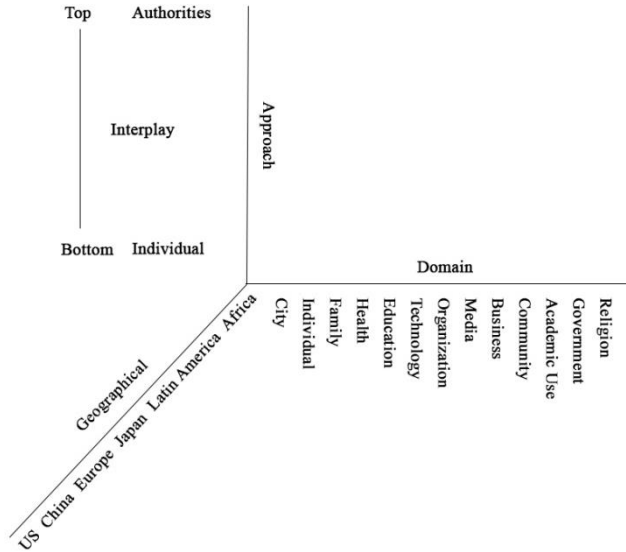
Top Authorities

Interplay

Bottom Individual

Approach

Domain

City
Individual
Family
Health
Education
Technology
Organization
Media
Business
Community
Academic Use
Government
Religion

Geographical

US China Europe Japan Latin America Africa